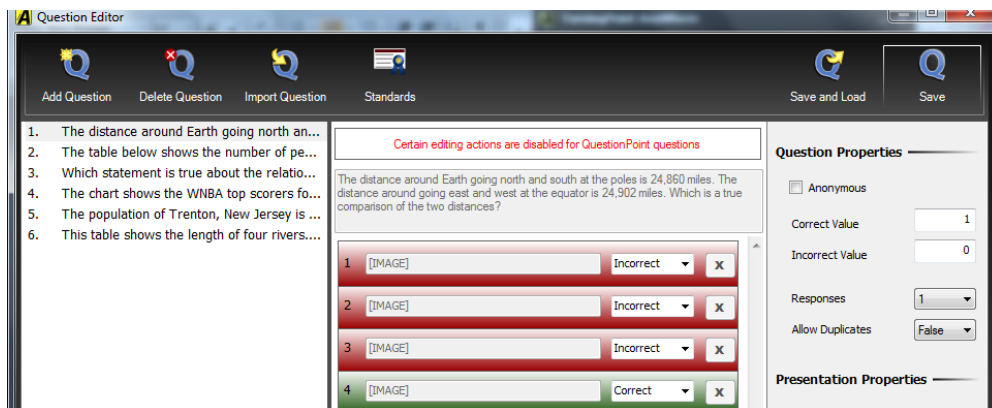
Question Editor

Add Question
Delete Question
Import Question
Standards
Save and Load
Save

1. The distance around Earth going north an...
2. The table below shows the number of pe...
3. Which statement is true about the relatio...
4. The chart shows the WNBA top scorers fo...
5. The population of Trenton, New Jersey is ...
6. This table shows the length of four rivers....

Certain editing actions are disabled for QuestionPoint questions

The distance around Earth going north and south at the poles is 24,860 miles. The distance around going east and west at the equator is 24,902 miles. Which is a true comparison of the two distances?

1 [IMAGE] Incorrect x
2 [IMAGE] Incorrect x
3 [IMAGE] Incorrect x
4 [IMAGE] Correct x

Question Properties
Anonymous
Correct Value 1
Incorrect Value 0
Responses 1
Allow Duplicates False
Presentation Properties